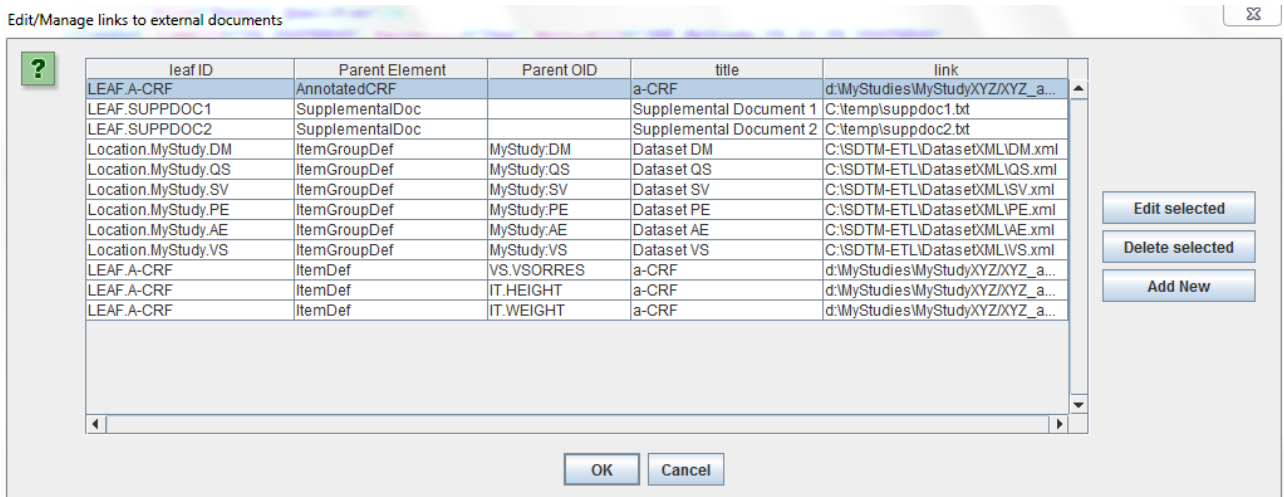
Edit/Manage links to external documents

?

| leaf ID | Parent Element | Parent OID | title | link |
|---|---|---|---|---|
| LEAF.A-CRF | AnnotatedCRF | | a-CRF | d:\MyStudies\MyStudyXYZ/XYZ_a... |
| LEAF.SUPPDOC1 | SupplementalDoc | | Supplemental Document 1 | C:\temp\suppdoc1.txt |
| LEAF.SUPPDOC2 | SupplementalDoc | | Supplemental Document 2 | C:\temp\suppdoc2.txt |
| Location.MyStudy.DM | ItemGroupDef | MyStudy:DM | Dataset DM | C:\SDTM-ETL\DatasetXML\DM.xml |
| Location.MyStudy.QS | ItemGroupDef | MyStudy:QS | Dataset QS | C:\SDTM-ETL\DatasetXML\QS.xml |
| Location.MyStudy.SV | ItemGroupDef | MyStudy:SV | Dataset SV | C:\SDTM-ETL\DatasetXML\SV.xml |
| Location.MyStudy.PE | ItemGroupDef | MyStudy:PE | Dataset PE | C:\SDTM-ETL\DatasetXML\PE.xml |
| Location.MyStudy.AE | ItemGroupDef | MyStudy:AE | Dataset AE | C:\SDTM-ETL\DatasetXML\AE.xml |
| Location.MyStudy.VS | ItemGroupDef | MyStudy:VS | Dataset VS | C:\SDTM-ETL\DatasetXML\VS.xml |
| LEAF.A-CRF | ItemDef | VS.VSORRES | a-CRF | d:\MyStudies\MyStudyXYZ/XYZ_a... |
| LEAF.A-CRF | ItemDef | IT.HEIGHT | a-CRF | d:\MyStudies\MyStudyXYZ/XYZ_a... |
| LEAF.A-CRF | ItemDef | IT.WEIGHT | a-CRF | d:\MyStudies\MyStudyXYZ/XYZ_a... |

Edit selected
Delete selected
Add New

OK Cancel